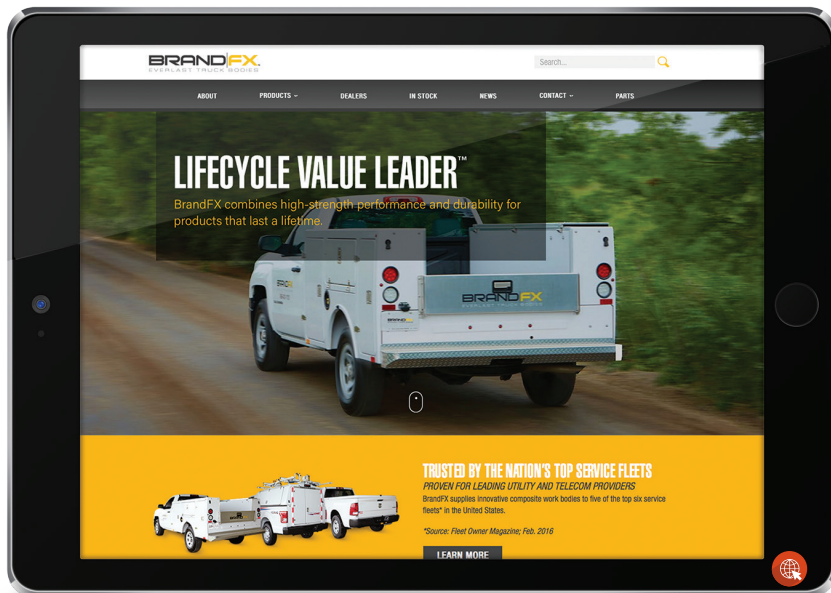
BRANDFX
EVERLAST TRUCK BODIES

Search...

ABOUT
PRODUCTS
DEALERS
IN STOCK
NEWS
CONTACT
PARTS

LIFECYCLE VALUE LEADER™
BrandFX combines high-strength performance and durability for products that last a lifetime.

BRANDFX

TRUSTED BY THE NATION'S TOP SERVICE FLEETS
PROVEN FOR LEADING UTILITY AND TELECOM PROVIDERS
BrandFX supplies innovative composite work bodies to five of the top six service fleets* in the United States.

*Source: Fleet Owner Magazine; Feb. 2016

LEARN MORE